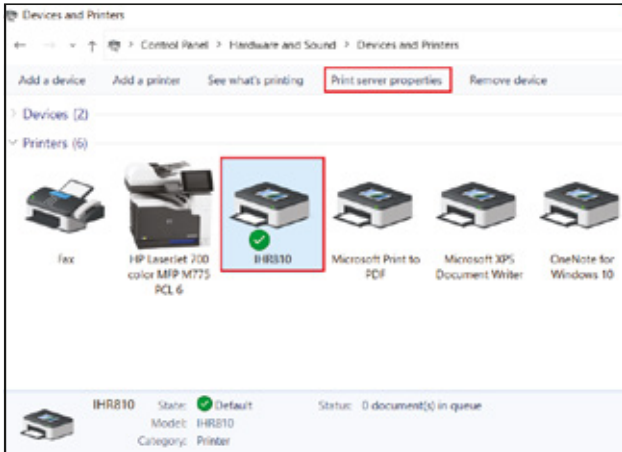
Devices and Printers

← → ˅ ↑ > Control Panel > Hardware and Sound > Devices and Printers

Add a device Add a printer See what's printing Print server properties Remove device

˃ Devices (2)

˅ Printers (6)

Fax

HP LaserJet 200 color MFP M775 PCL 6

IHR810

Microsoft Print to PDF

Microsoft XPS Document Writer

OneNote for Windows 10

IHR810 State: Default Status: 0 document(s) in queue
Model: IHR810
Category: Printer